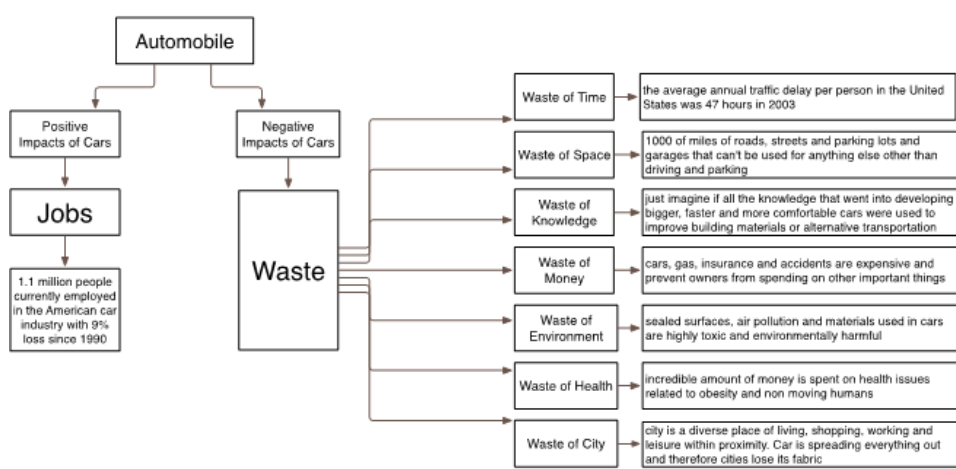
Automobile

Positive Impacts of Cars

Jobs

1.1 million people currently employed in the American car industry with 9% loss since 1990

Negative Impacts of Cars

Waste

Waste of Time

the average annual traffic delay per person in the United States was 47 hours in 2003

Waste of Space

1000 of miles of roads, streets and parking lots and garages that can't be used for anything else other than driving and parking

Waste of Knowledge

just imagine if all the knowledge that went into developing bigger, faster and more comfortable cars were used to improve building materials or alternative transportation

Waste of Money

cars, gas, insurance and accidents are expensive and prevent owners from spending on other important things

Waste of Environment

sealed surfaces, air pollution and materials used in cars are highly toxic and environmentally harmful

Waste of Health

incredible amount of money is spent on health issues related to obesity and non moving humans

Waste of City

city is a diverse place of living, shopping, working and leisure within proximity. Car is spreading everything out and therefore cities lose its fabric